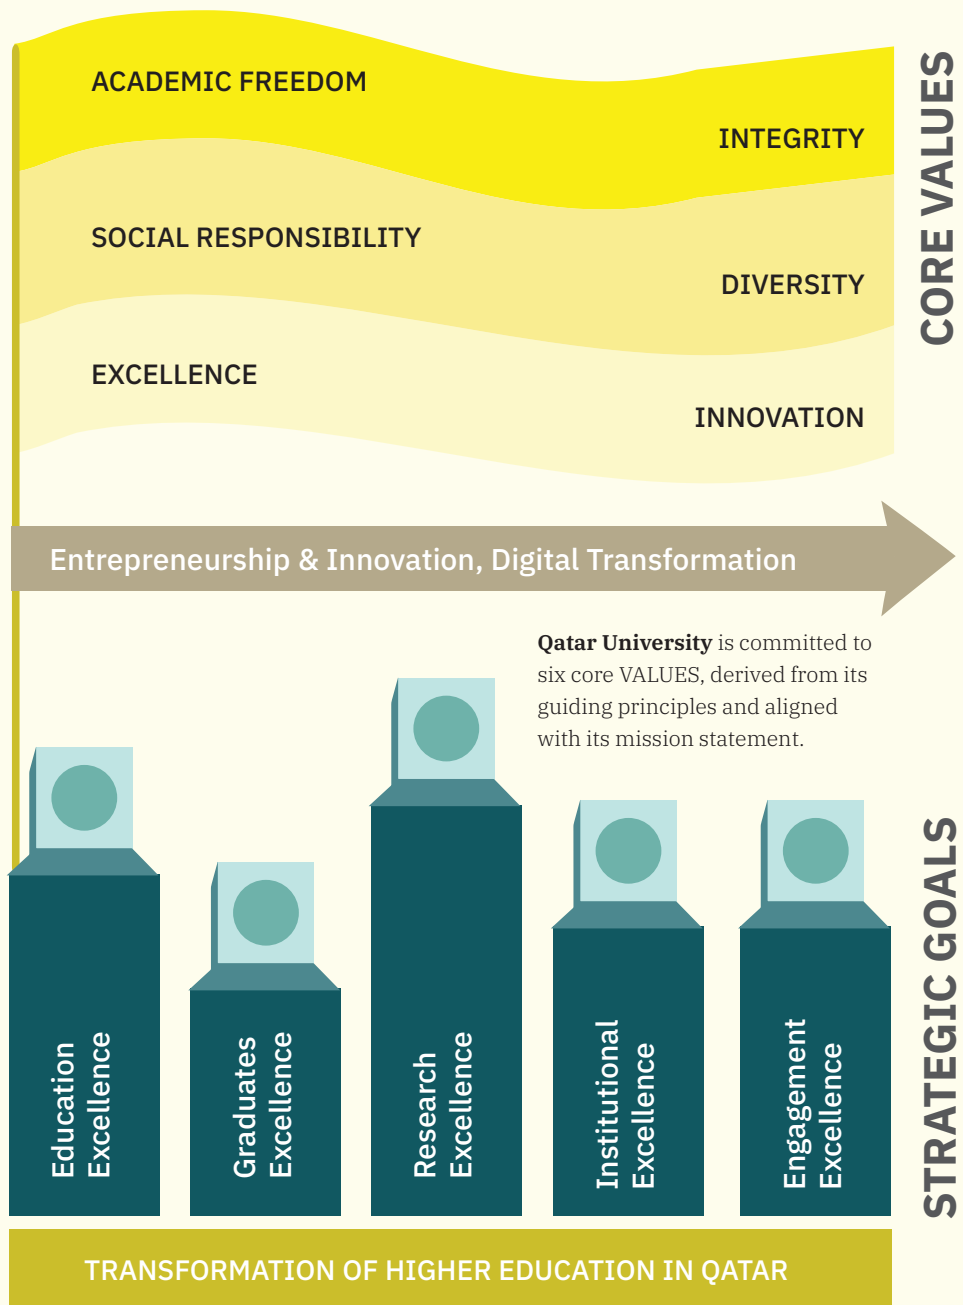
ACADEMIC FREEDOM

INTEGRITY

SOCIAL RESPONSIBILITY

DIVERSITY

EXCELLENCE

INNOVATION

CORE VALUES

Entrepreneurship & Innovation, Digital Transformation

**Qatar University** is committed to six core VALUES, derived from its guiding principles and aligned with its mission statement.

Education Excellence

Graduates Excellence

Research Excellence

Institutional Excellence

Engagement Excellence

STRATEGIC GOALS

TRANSFORMATION OF HIGHER EDUCATION IN QATAR